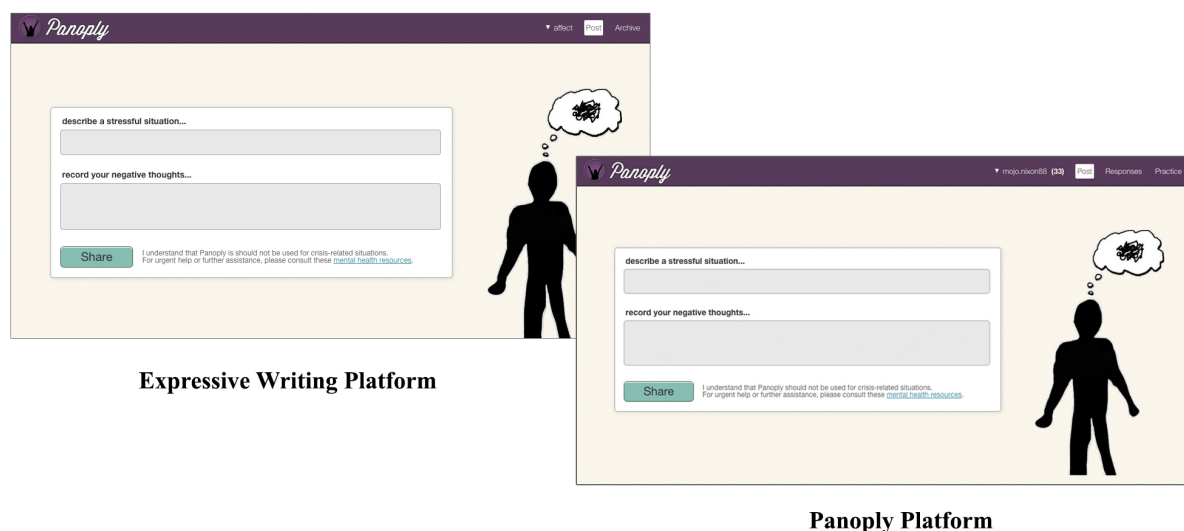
Panoply

▾ affect Post Archive

describe a stressful situation...

record your negative thoughts...

Share

I understand that Panoply is should not be used for crisis-related situations. For urgent help or further assistance, please consult these mental health resources.

Expressive Writing Platform

Panoply

▾ mojo.nixon88 (33) Post Responses Practice

describe a stressful situation...

record your negative thoughts...

Share

I understand that Panoply should not be used for crisis-related situations. For urgent help or further assistance, please consult these mental health resources.

Panoply Platform